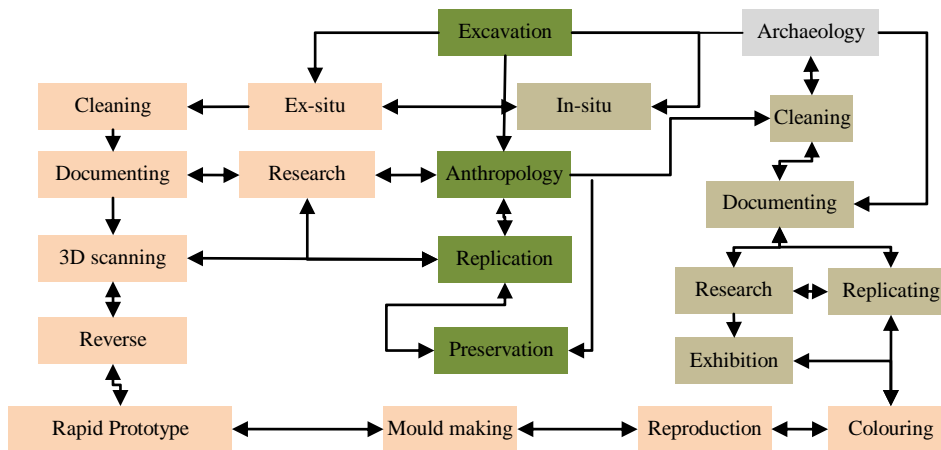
Excavation

Archaeology

Cleaning

Ex-situ

In-situ

Cleaning

Documenting

Research

Anthropology

Documenting

3D scanning

Replication

Research

Replicating

Reverse

Preservation

Exhibition

Rapid Prototype

Mould making

Reproduction

Colouring